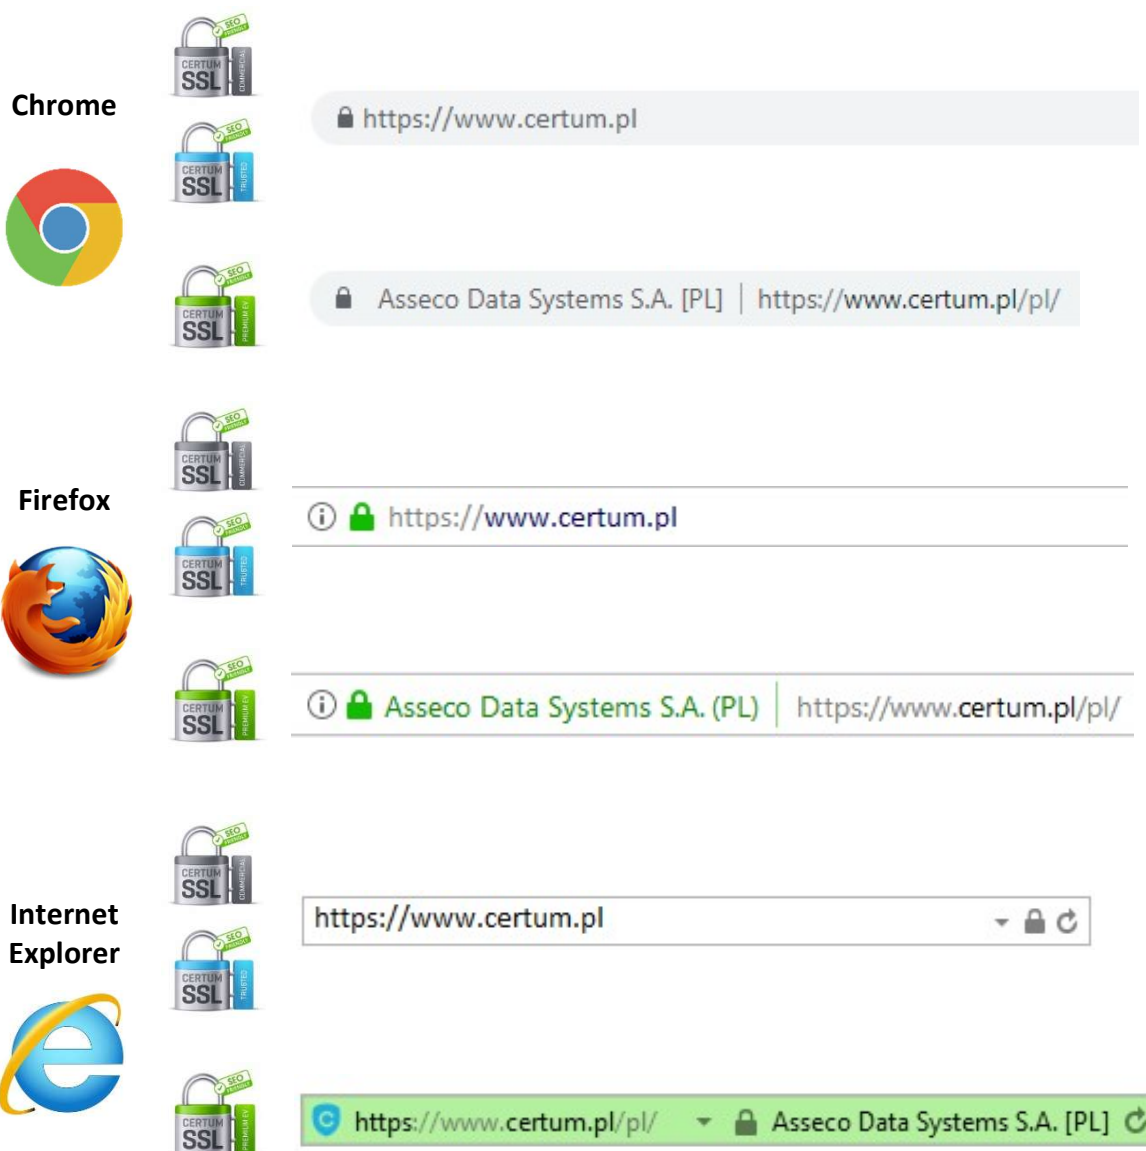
Chrome

SEO FRIENDLY CERTUM SSL COMMERCIAL

SEO FRIENDLY CERTUM SSL TRUSTED

https://www.certum.pl

SEO FRIENDLY CERTUM SSL PREMIUM EV

Asseco Data Systems S.A. [PL] | https://www.certum.pl/pl/

Firefox

SEO FRIENDLY CERTUM SSL COMMERCIAL

SEO FRIENDLY CERTUM SSL TRUSTED

https://www.certum.pl

SEO FRIENDLY CERTUM SSL PREMIUM EV

Asseco Data Systems S.A. (PL) | https://www.certum.pl/pl/

Internet Explorer

SEO FRIENDLY CERTUM SSL COMMERCIAL

SEO FRIENDLY CERTUM SSL TRUSTED

https://www.certum.pl

SEO FRIENDLY CERTUM SSL PREMIUM EV

https://www.certum.pl/pl/ Asseco Data Systems S.A. [PL]